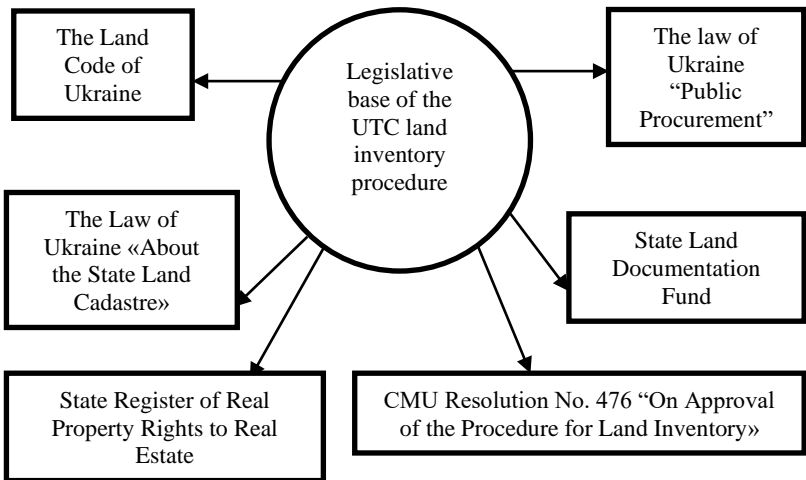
Legislative base of the UTC land inventory procedure

The Land Code of Ukraine

The law of Ukraine "Public Procurement"

The Law of Ukraine «About the State Land Cadastre»

State Land Documentation Fund

State Register of Real Property Rights to Real Estate

CMU Resolution No. 476 "On Approval of the Procedure for Land Inventory»